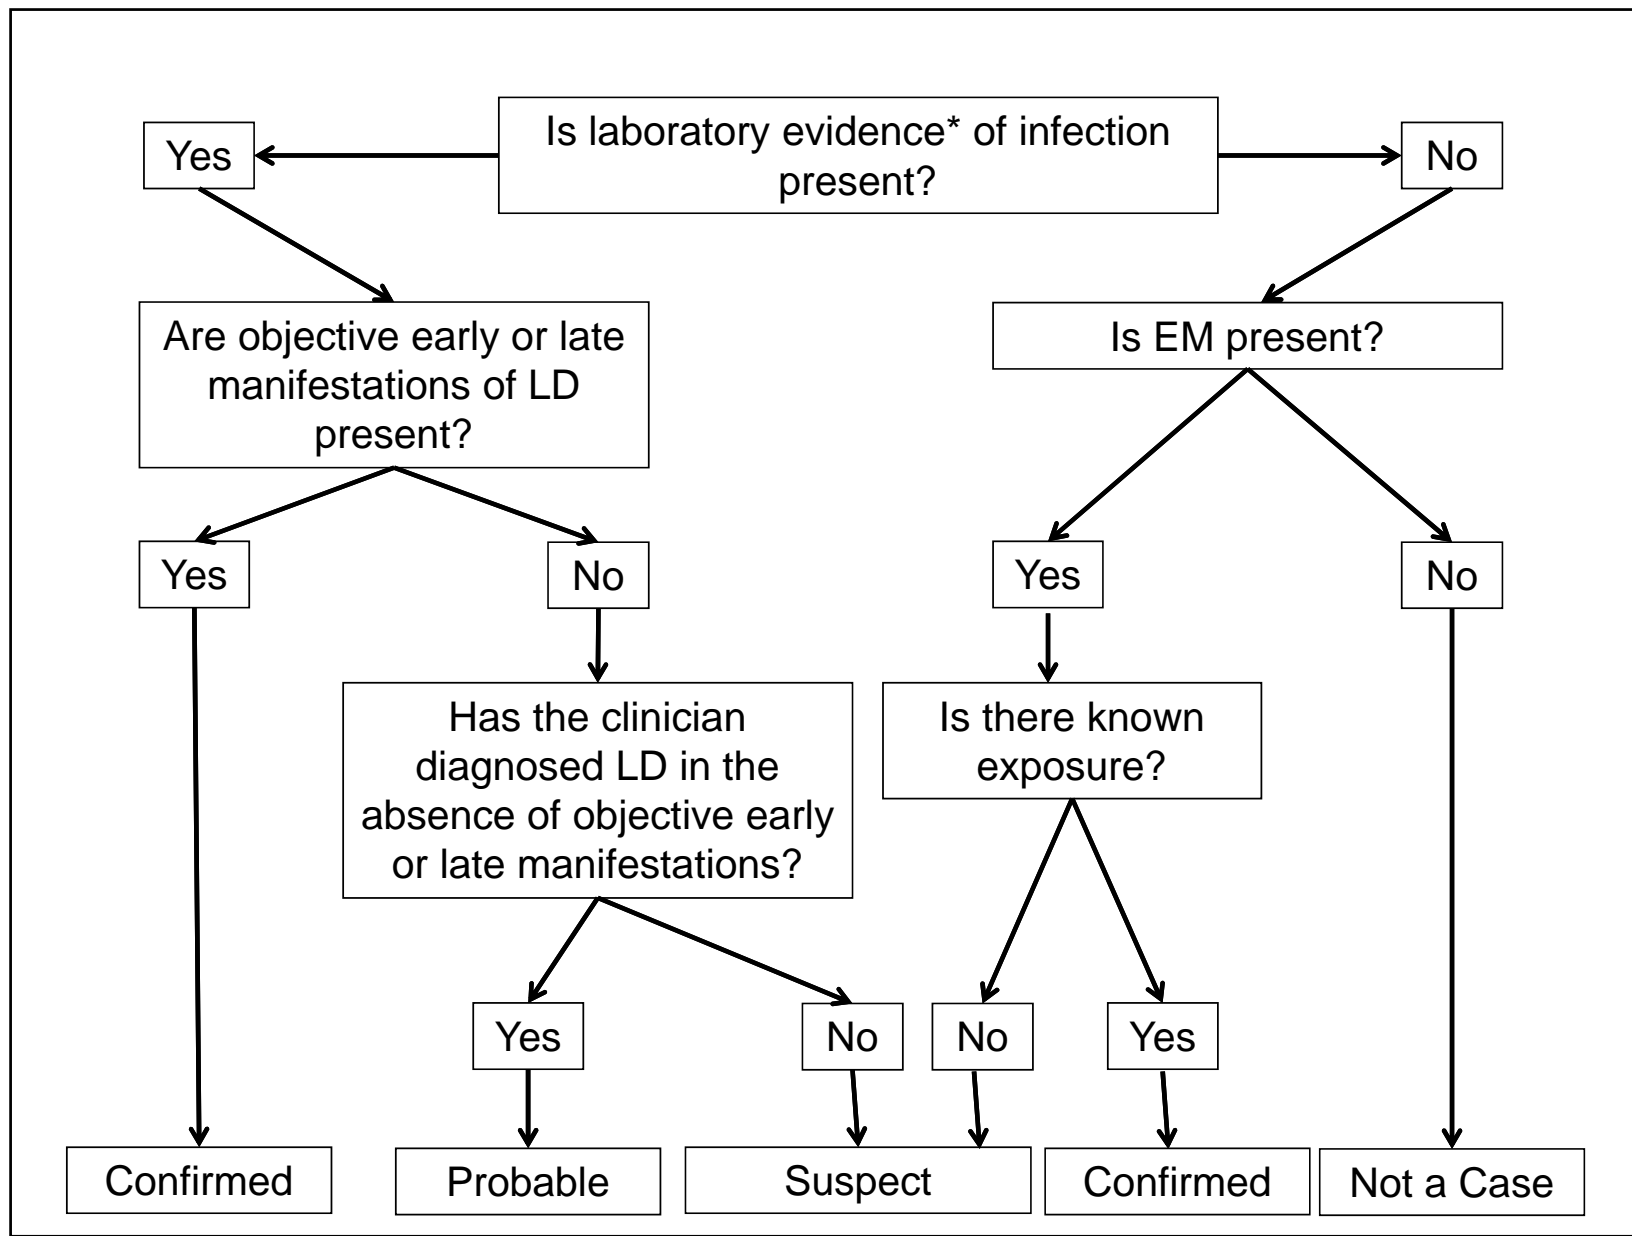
Yes

Is laboratory evidence* of infection present?

No

Are objective early or late manifestations of LD present?

Is EM present?

Yes

No

Yes

No

Has the clinician diagnosed LD in the absence of objective early or late manifestations?

Is there known exposure?

Yes

No

No

Yes

Confirmed

Probable

Suspect

Confirmed

Not a Case